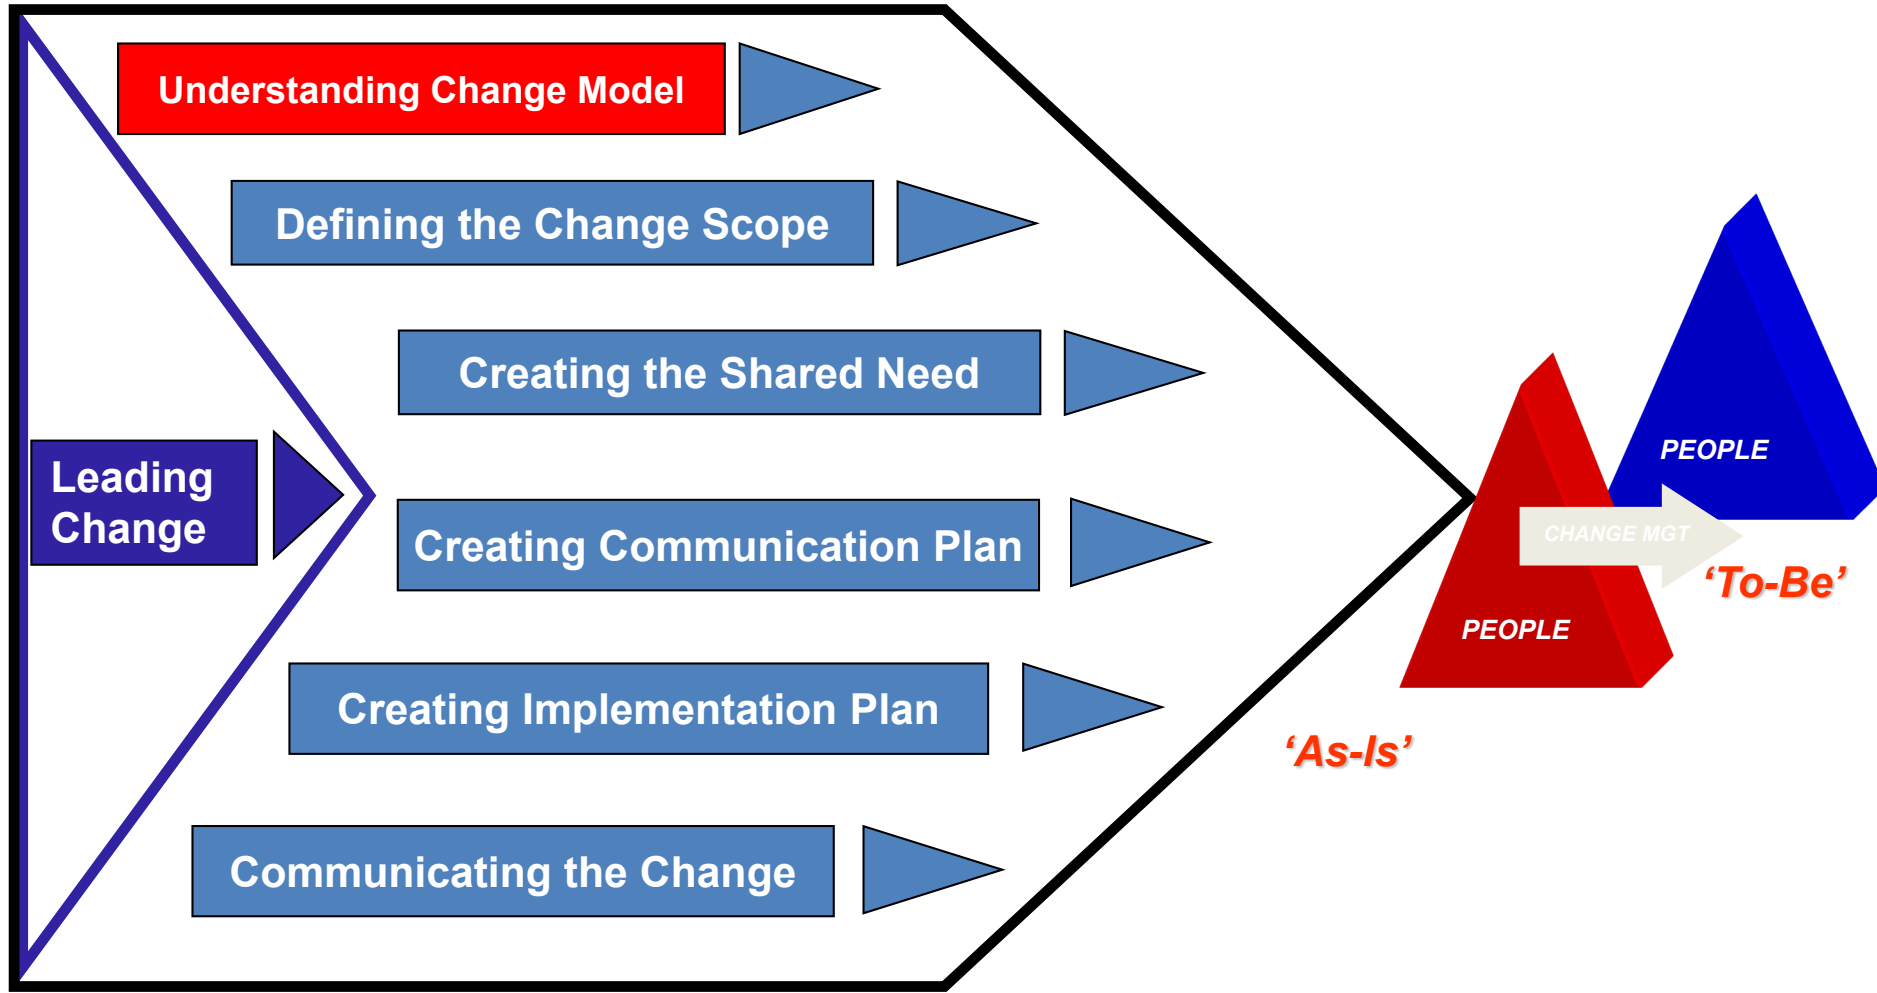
Understanding Change Model

Defining the Change Scope

Creating the Shared Need

Leading Change

Creating Communication Plan

Creating Implementation Plan

Communicating the Change

PEOPLE

CHANGE MGT

‘To-Be’

PEOPLE

‘As-Is’